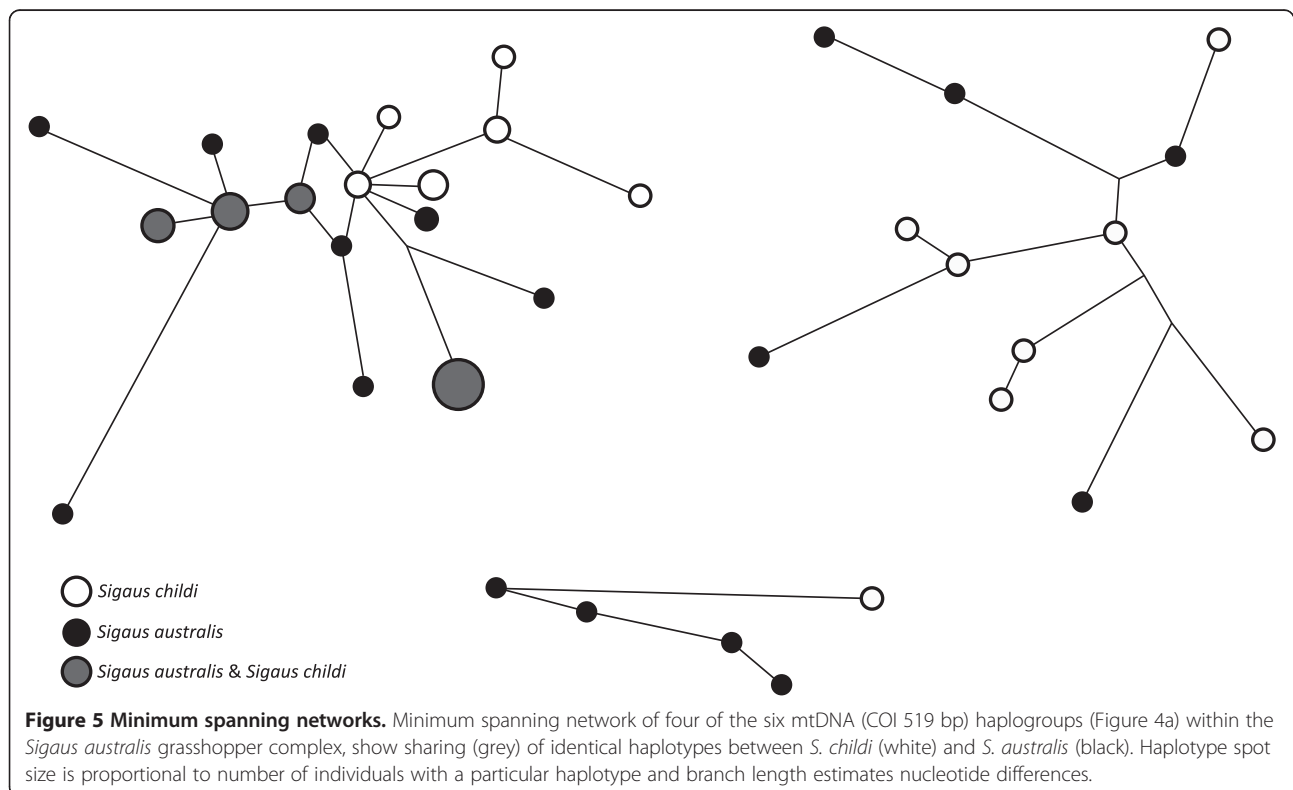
Sigaus childi

Sigaus australis

Sigaus australis & Sigaus childi

**Figure 5 Minimum spanning networks.** Minimum spanning network of four of the six mtDNA (COI 519 bp) haplogroups (Figure 4a) within the *Sigaus australis* grasshopper complex, show sharing (grey) of identical haplotypes between *S. childi* (white) and *S. australis* (black). Haplotype spot size is proportional to number of individuals with a particular haplotype and branch length estimates nucleotide differences.